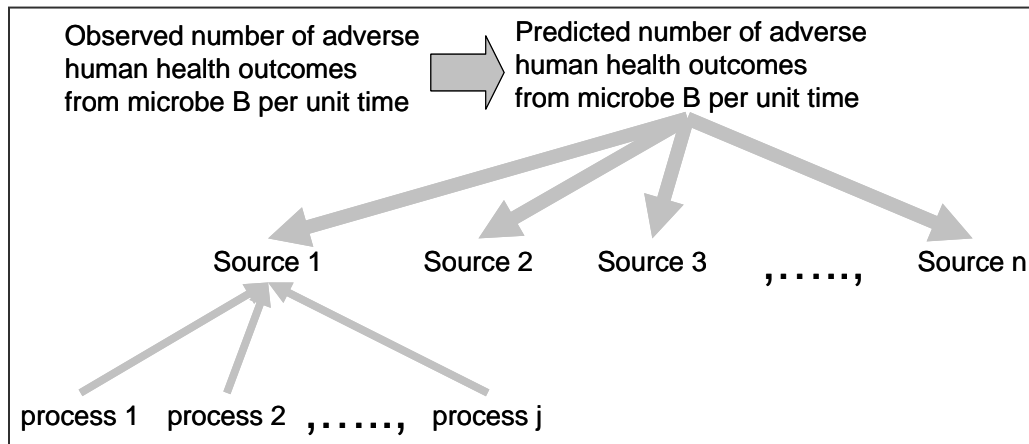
Observed number of adverse human health outcomes from microbe B per unit time

Predicted number of adverse human health outcomes from microbe B per unit time

Source 1 Source 2 Source 3 ,....., Source n

process 1 process 2 ,....., process j